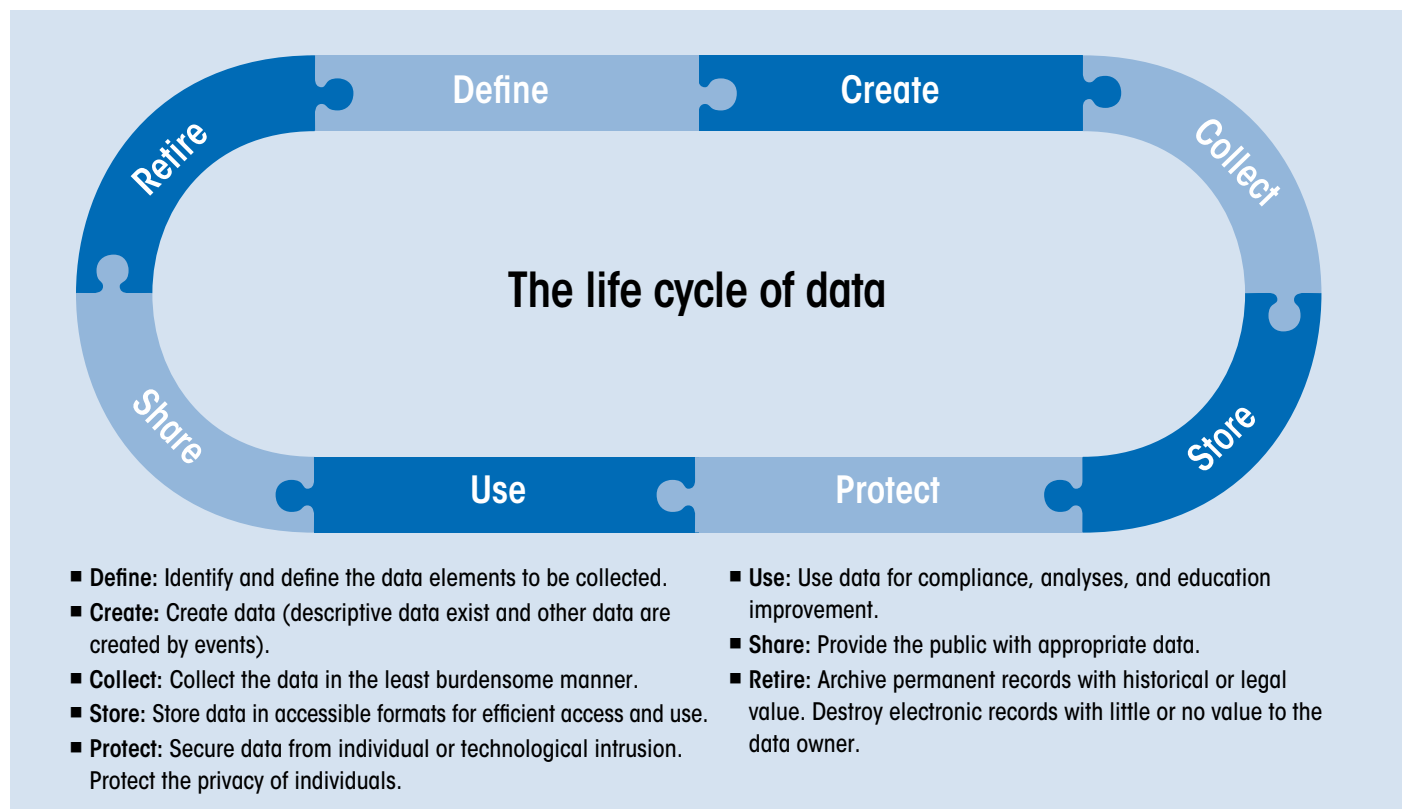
Define
Create
Collect
Store
Protect
Use
Share
Retire

The life cycle of data

- **Define:** Identify and define the data elements to be collected.
- **Create:** Create data (descriptive data exist and other data are created by events).
- **Collect:** Collect the data in the least burdensome manner.
- **Store:** Store data in accessible formats for efficient access and use.
- **Protect:** Secure data from individual or technological intrusion. Protect the privacy of individuals.

- **Use:** Use data for compliance, analyses, and education improvement.
- **Share:** Provide the public with appropriate data.
- **Retire:** Archive permanent records with historical or legal value. Destroy electronic records with little or no value to the data owner.